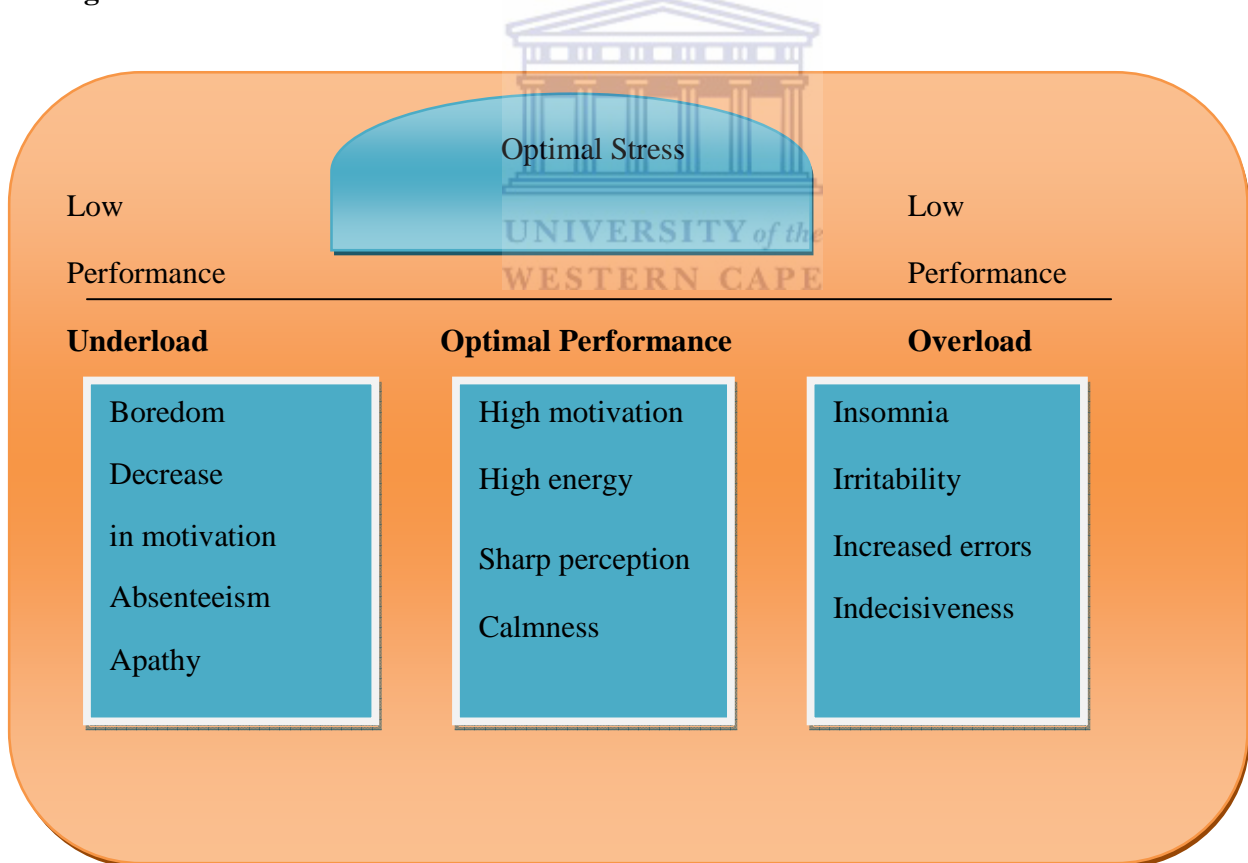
Optimal Stress

Low Performance

UNIVERSITY of the WESTERN CAPE

Low Performance

**Underload**

Boredom
Decrease in motivation
Absenteeism
Apathy

**Optimal Performance**

High motivation
High energy
Sharp perception
Calmness

**Overload**

Insomnia
Irritability
Increased errors
Indecisiveness